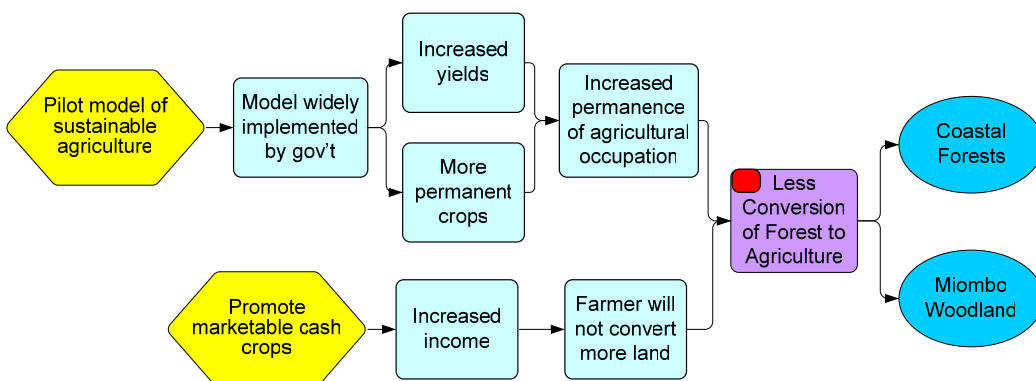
Pilot model of sustainable agriculture

Model widely implemented by gov't

Increased yields

More permanent crops

Increased permanence of agricultural occupation

Less Conversion of Forest to Agriculture

Coastal Forests

Miombo Woodland

Promote marketable cash crops

Increased income

Farmer will not convert more land